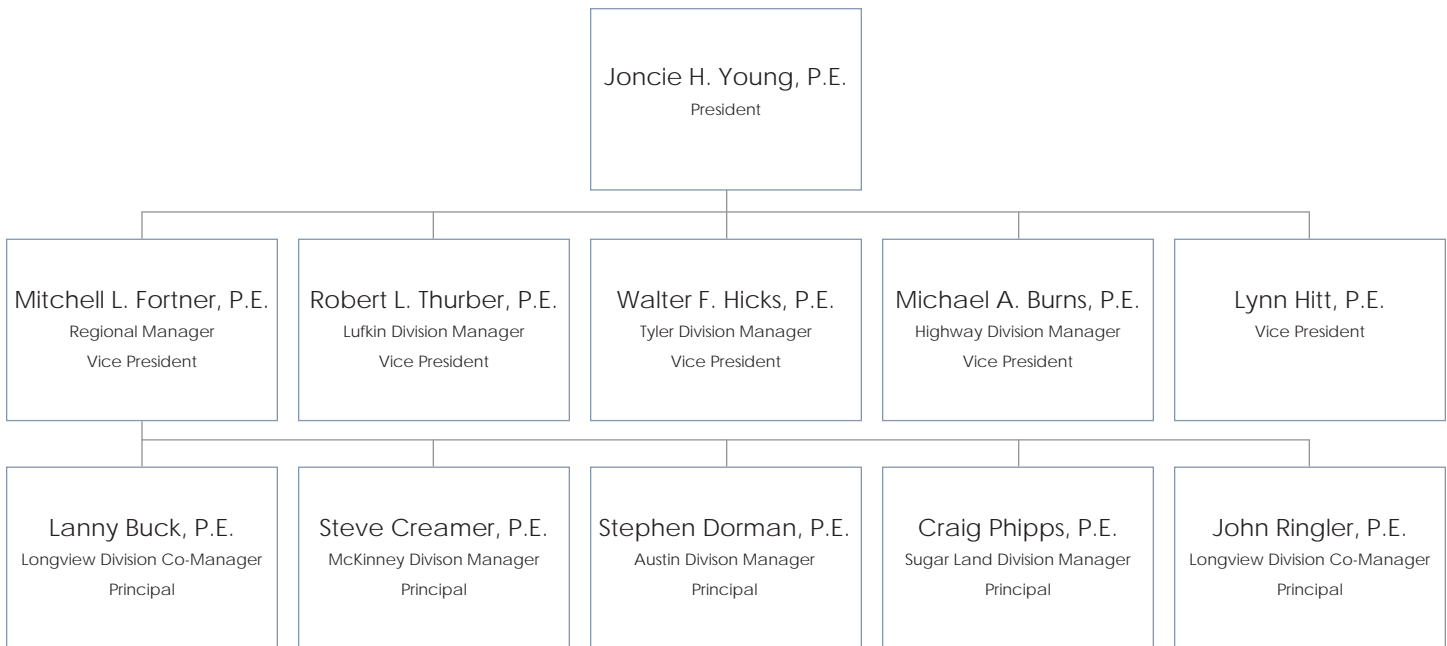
Joncie H. Young, P.E.
President

Mitchell L. Fortner, P.E.
Regional Manager
Vice President

Robert L. Thurber, P.E.
Lufkin Division Manager
Vice President

Walter F. Hicks, P.E.
Tyler Division Manager
Vice President

Michael A. Burns, P.E.
Highway Division Manager
Vice President

Lynn Hitt, P.E.
Vice President

Lanny Buck, P.E.
Longview Division Co-Manager
Principal

Steve Creamer, P.E.
McKinney Divison Manager
Principal

Stephen Dorman, P.E.
Austin Divison Manager
Principal

Craig Phipps, P.E.
Sugar Land Division Manager
Principal

John Ringler, P.E.
Longview Division Co-Manager
Principal